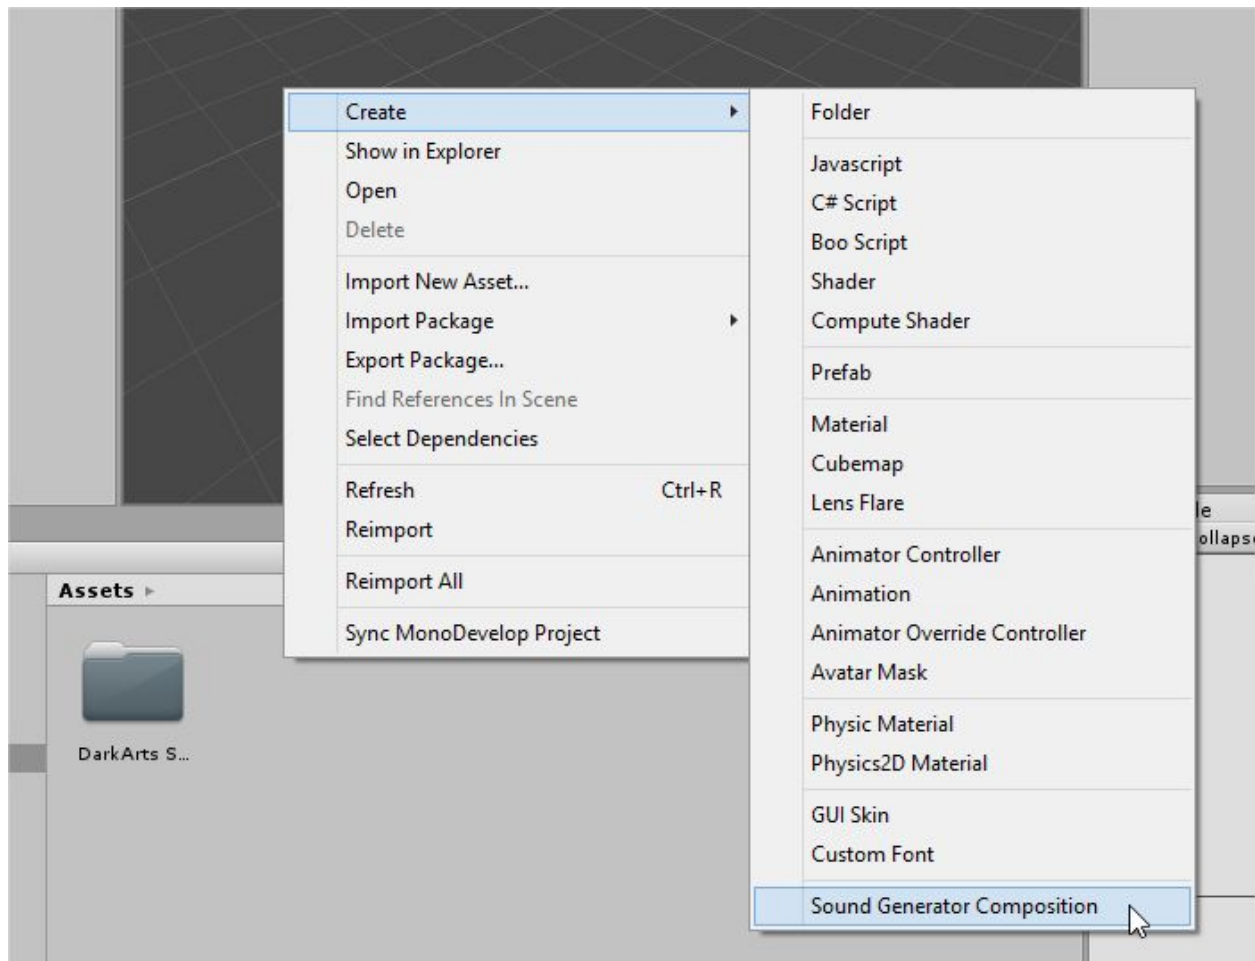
Create
Show in Explorer
Open
Delete
Import New Asset...
Import Package
Export Package...
Find References In Scene
Select Dependencies
Refresh Ctrl+R
Reimport
Reimport All
Sync MonoDevelop Project

Folder
Javascript
C# Script
Boo Script
Shader
Compute Shader
Prefab
Material
Cubemap
Lens Flare
Animator Controller
Animation
Animator Override Controller
Avatar Mask
Physic Material
Physics2D Material
GUI Skin
Custom Font
Sound Generator Composition

Assets
DarkArts S...
le
ollaps